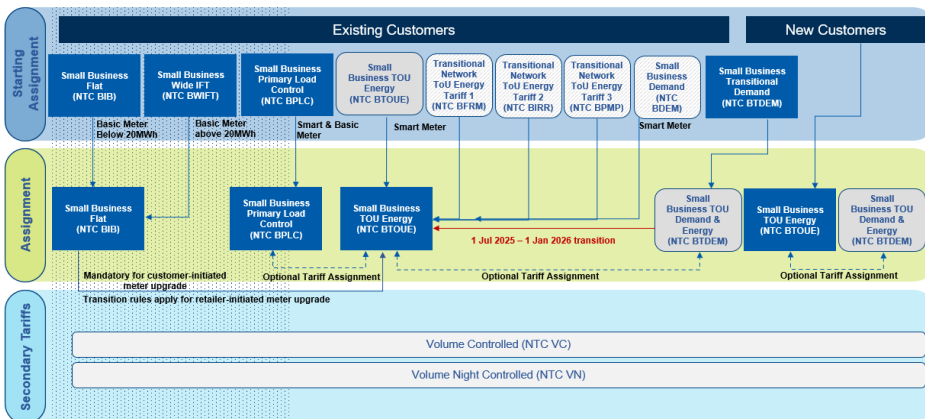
Starting Assignment

Existing Customers

New Customers

Small Business Flat (NTC BIB)

Small Business Wide IFT (NTC BWIFT)

Small Business Primary Load Control (NTC BPLC)

Small Business TOU Energy (NTC BTOUE)

Transitional Network ToU Energy Tariff 1 (NTC BFRM)

Transitional Network ToU Energy Tariff 2 (NTC BIRR)

Transitional Network ToU Energy Tariff 3 (NTC BPMP)

Small Business Demand (NTC BDEM)

Small Business Transitional Demand (NTC BTDEM)

Basic Meter Below 20MWh

Basic Meter above 20MWh

Smart & Basic Meter

Smart Meter

Smart Meter

Assignment

Small Business Flat (NTC BIB)

Small Business Primary Load Control (NTC BPLC)

Small Business TOU Energy (NTC BTOUE)

1 Jul 2025 – 1 Jan 2026 transition

Small Business TOU Demand & Energy (NTC BTDEM)

Small Business TOU Energy (NTC BTOUE)

Small Business TOU Demand & Energy (NTC BTDEM)

Mandatory for customer-initiated meter upgrade

Optional Tariff Assignment

Optional Tariff Assignment

Optional Tariff Assignment

Transition rules apply for retailer-initiated meter upgrade

Secondary Tariffs

Volume Controlled (NTC VC)

Volume Night Controlled (NTC VN)